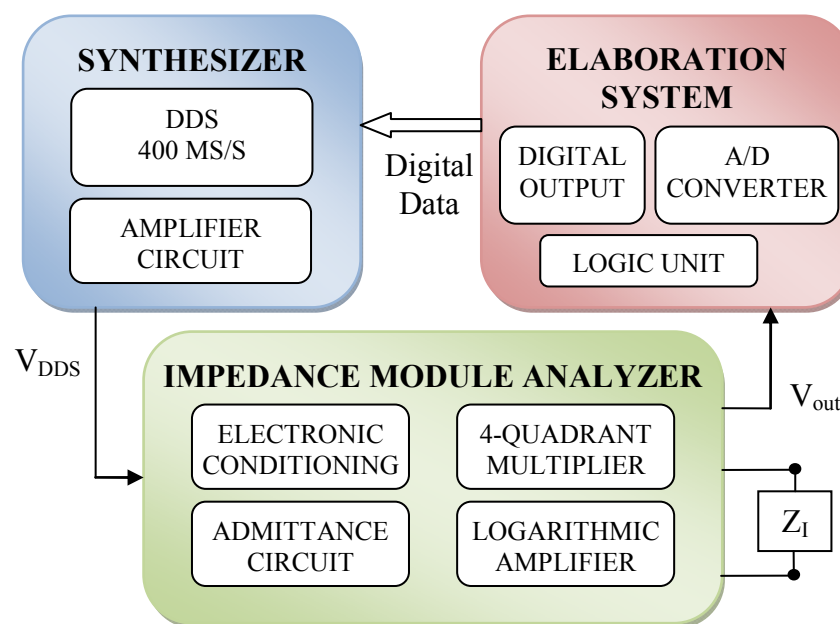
SYNTHESIZER

DDS
400 MS/S

AMPLIFIER
CIRCUIT

ELABORATION
SYSTEM

DIGITAL
OUTPUT

A/D
CONVERTER

LOGIC UNIT

Digital
Data

$V_{DDS}$

IMPEDANCE MODULE ANALYZER

ELECTRONIC
CONDITIONING

4-QUADRANT
MULTIPLIER

ADMITTANCE
CIRCUIT

LOGARITHMIC
AMPLIFIER

$V_{out}$

$Z_I$